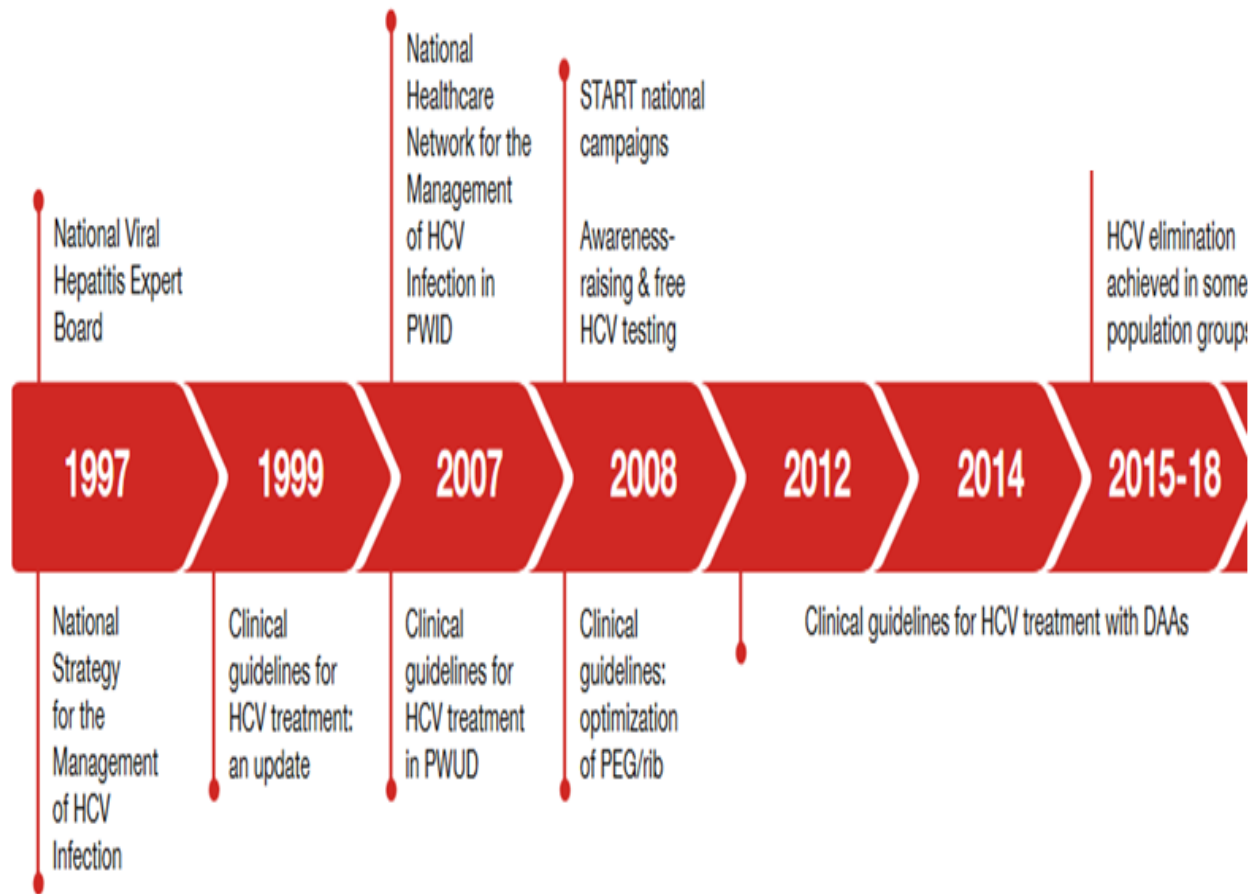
National Viral Hepatitis Expert Board

National Healthcare Network for the Management of HCV Infection in PWID

START national campaigns

Awareness-raising & free HCV testing

HCV elimination achieved in some population groups

1997

1999

2007

2008

2012

2014

2015-18

National Strategy for the Management of HCV Infection

Clinical guidelines for HCV treatment: an update

Clinical guidelines for HCV treatment in PWUD

Clinical guidelines: optimization of PEG/rib

Clinical guidelines for HCV treatment with DAAs